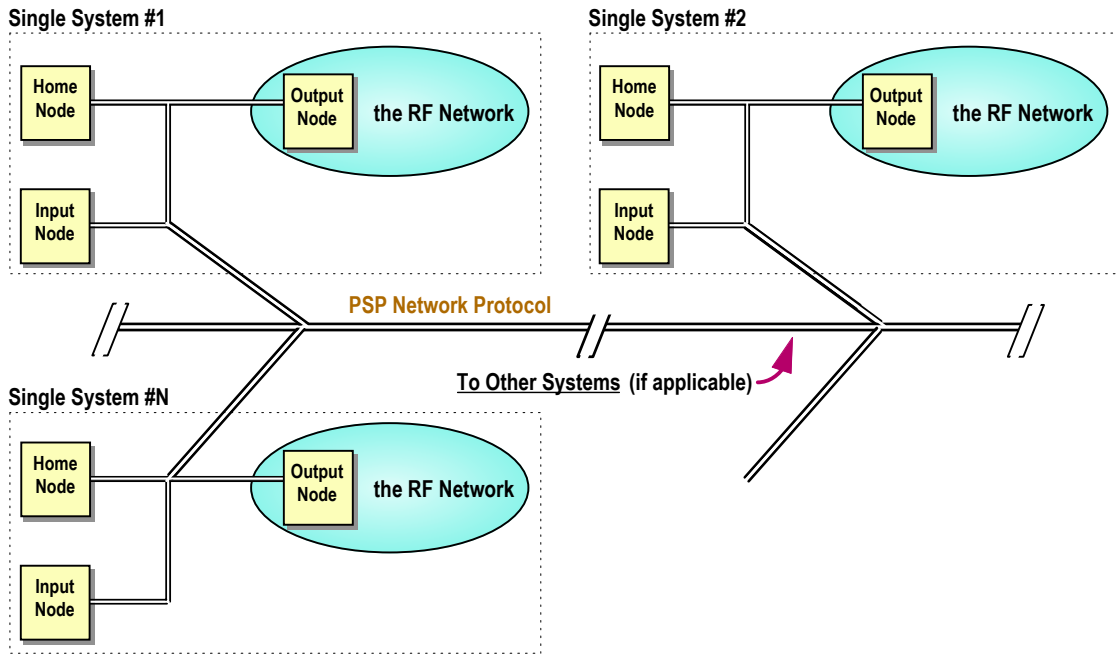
Single System #1

Home Node

Output Node

the RF Network

Input Node

Single System #2

Home Node

Output Node

the RF Network

Input Node

PSP Network Protocol

To Other Systems (if applicable)

Single System #N

Home Node

Output Node

the RF Network

Input Node